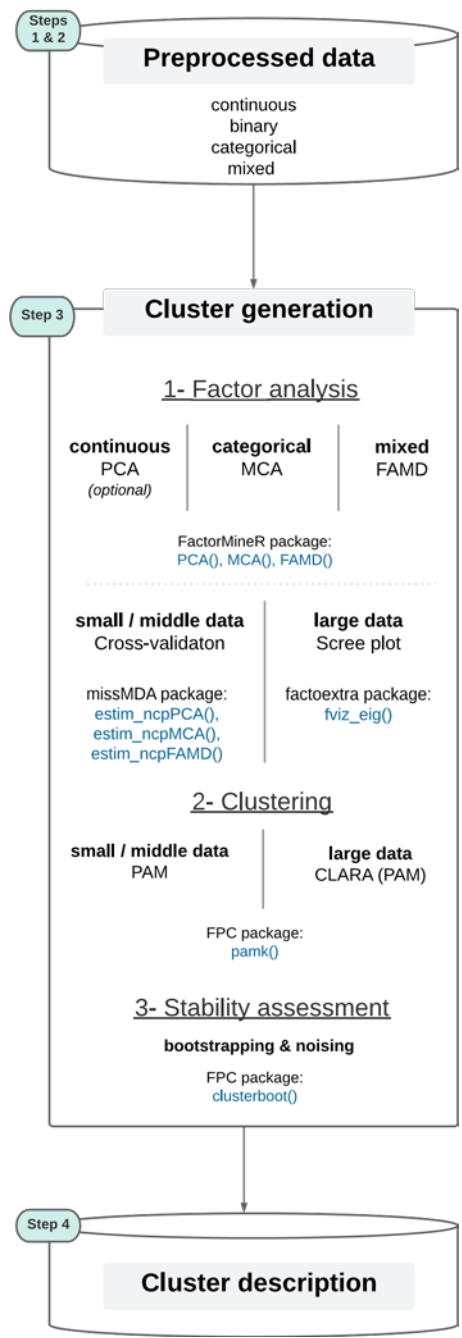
Steps 1 & 2

Preprocessed data

continuous
binary
categorical
mixed

Step 3

Cluster generation

1- Factor analysis

continuous
PCA
(optional)

categorical
MCA

mixed
FAMD

FactorMineR package:
PCA(), MCA(), FAMD()

small / middle data
Cross-validaton

missMDA package:
estim_ncpPCA(),
estim_ncpMCA(),
estim_ncpFAMD()

large data
Scree plot

factoextra package:
fviz_eig()

2- Clustering

small / middle data
PAM

large data
CLARA (PAM)

FPC package:
pamk()

3- Stability assessment

bootstrapping & noising

FPC package:
clusterboot()

Step 4

Cluster description